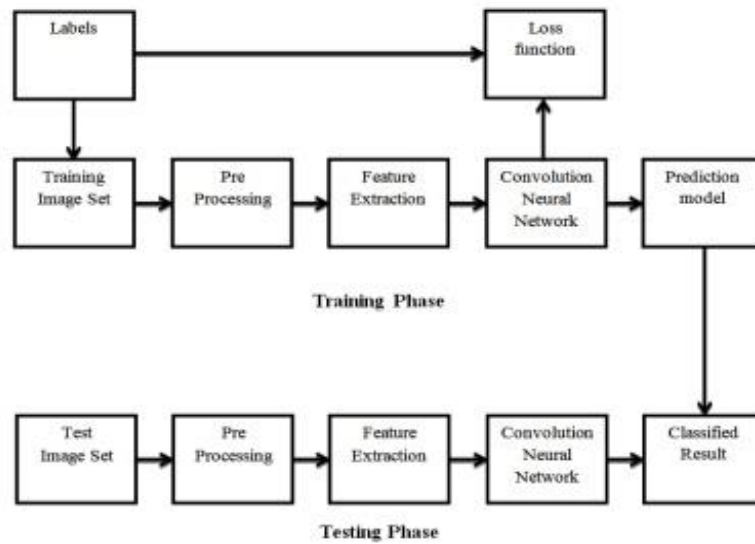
Labels

Loss function

Training Image Set

Pre Processing

Feature Extraction

Convolution Neural Network

Prediction model

Training Phase

Test Image Set

Pre Processing

Feature Extraction

Convolution Neural Network

Classified Result

Testing Phase